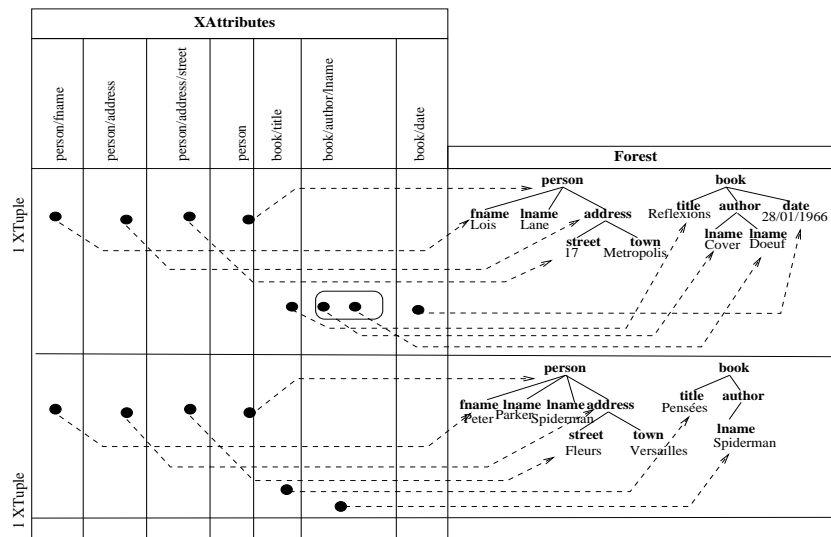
XAttributes

person/fname
person/address
person/address/street
person
book/title
book/author/lname
book/date

Forest

1 XTuple

person
fname Lois
lname Lane
address
street 17
town Metropolis

book
title Reflexions
author
lname Cover
lname Doeuf
date 28/01/1966

1 XTuple

person
fname Peter
lname Parker
lname Spiderman
address
street Fleurs
town Versailles

book
title Pensées
author
lname Spiderman